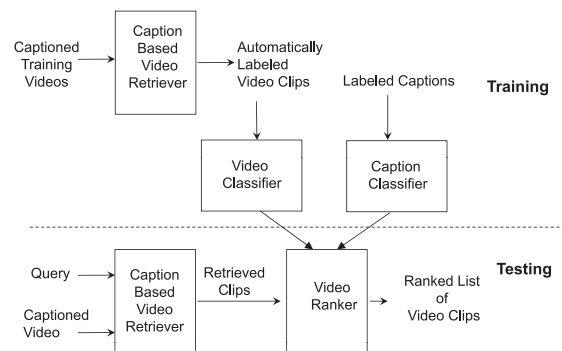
Captioned Training Videos

Caption Based Video Retriever

Automatically Labeled Video Clips

Labeled Captions

Training

Video Classifier

Caption Classifier

Testing

Query

Captioned Video

Caption Based Video Retriever

Retrieved Clips

Video Ranker

Ranked List of Video Clips